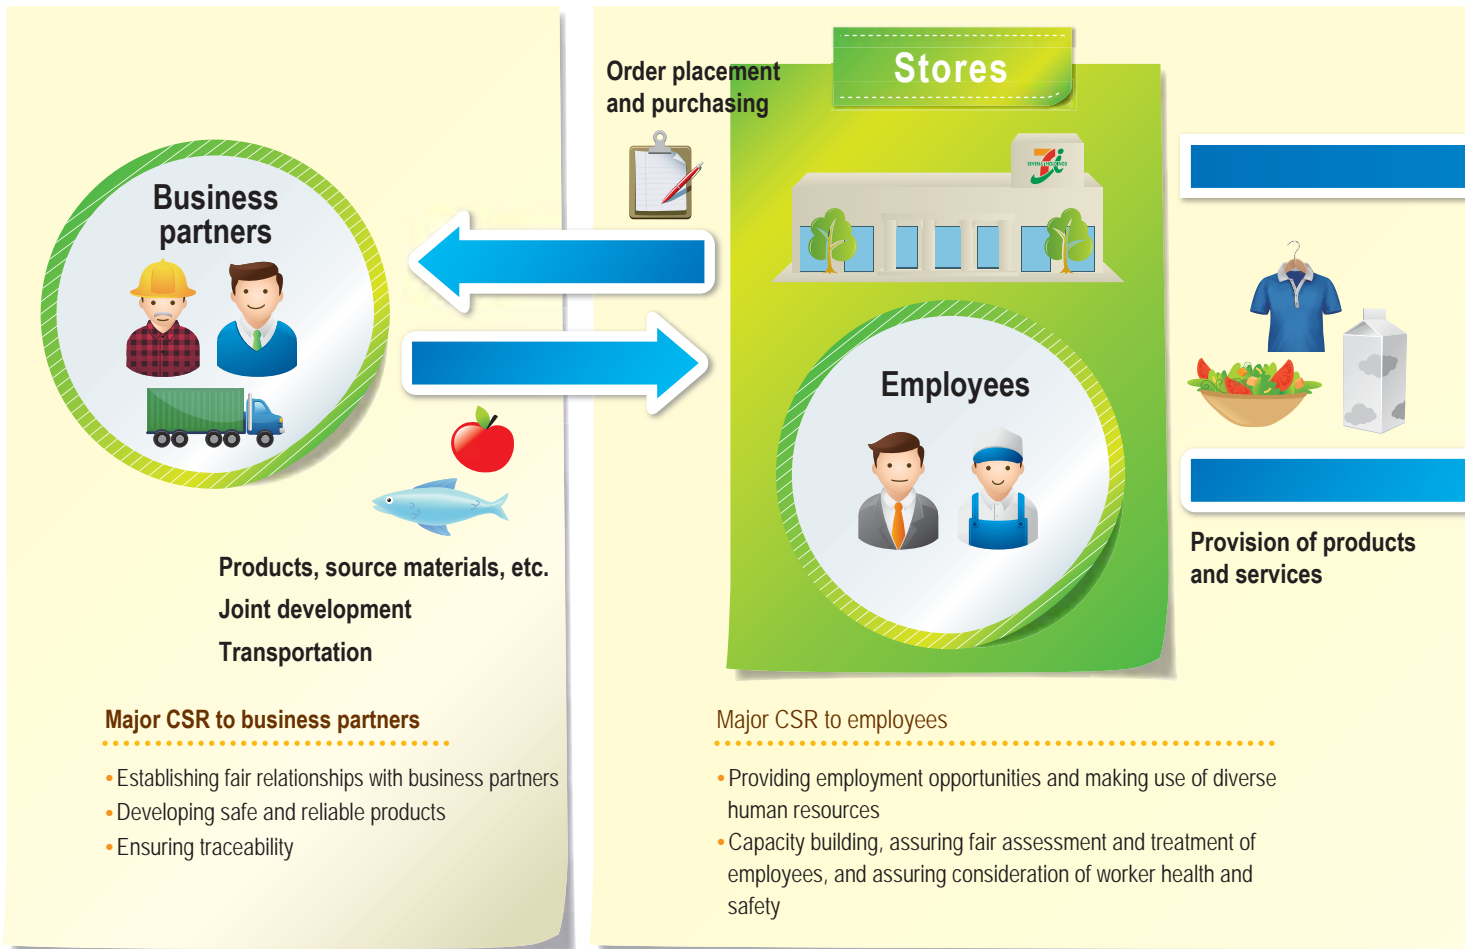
Business partners

Products, source materials, etc.
Joint development
Transportation

Major CSR to business partners

• Establishing fair relationships with business partners
• Developing safe and reliable products
• Ensuring traceability

Order placement and purchasing

Stores

Employees

Provision of products and services

Major CSR to employees

• Providing employment opportunities and making use of diverse human resources
• Capacity building, assuring fair assessment and treatment of employees, and assuring consideration of worker health and safety